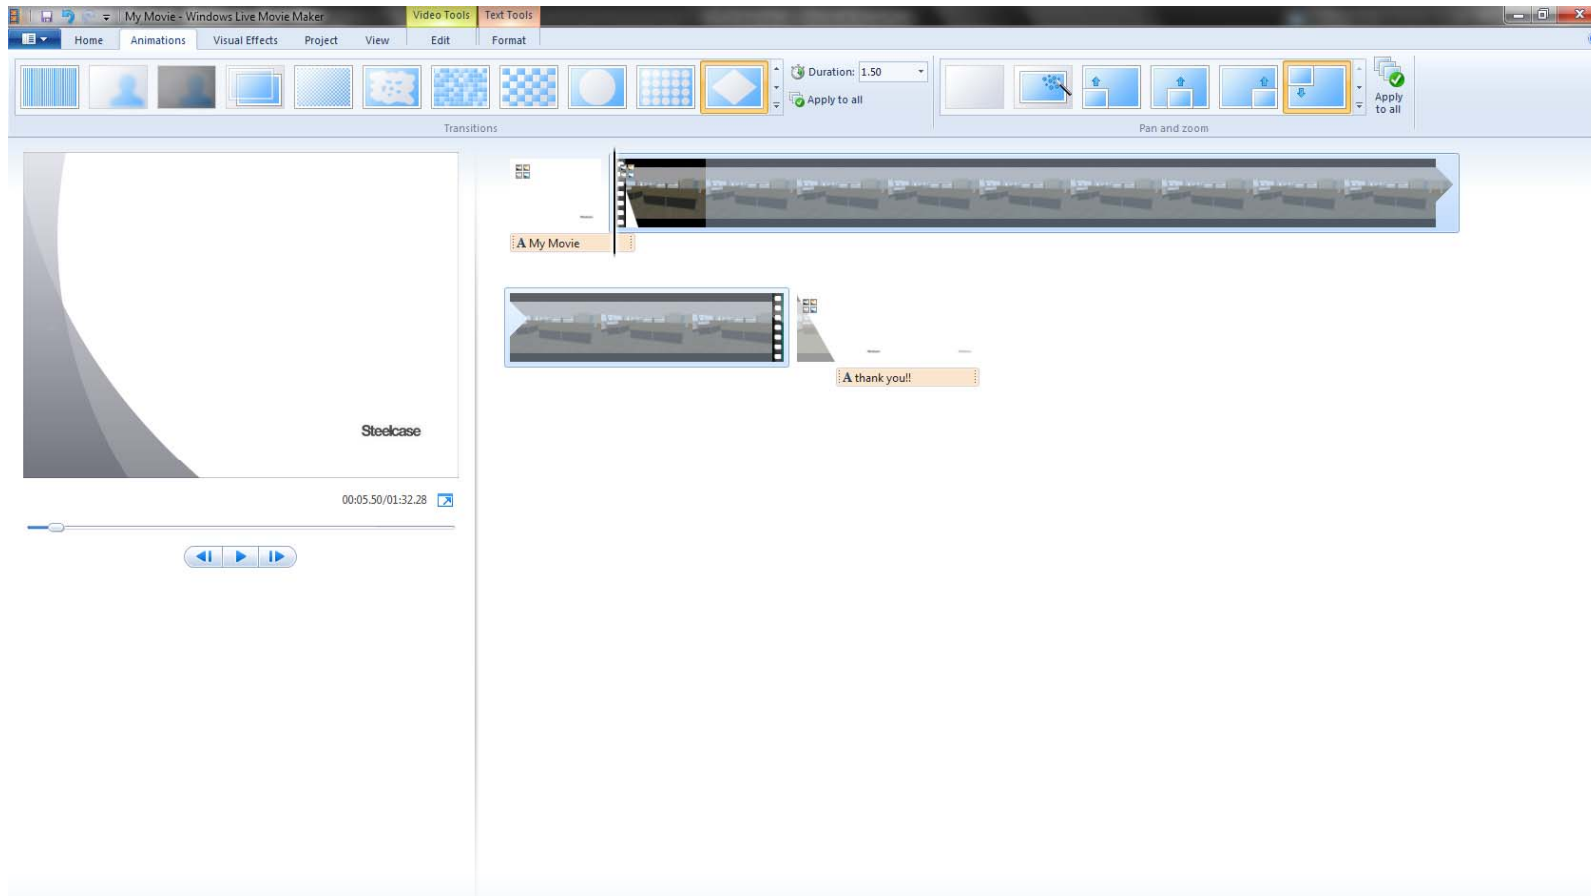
My Movie - Windows Live Movie Maker

Video Tools

Text Tools

Home

Animations

Visual Effects

Project

View

Edit

Format

Duration: 1.50

Apply to all

Transitions

Apply to all

Pan and zoom

A My Movie

A thank you!!

Steelcase

00:05.50/01:32.28